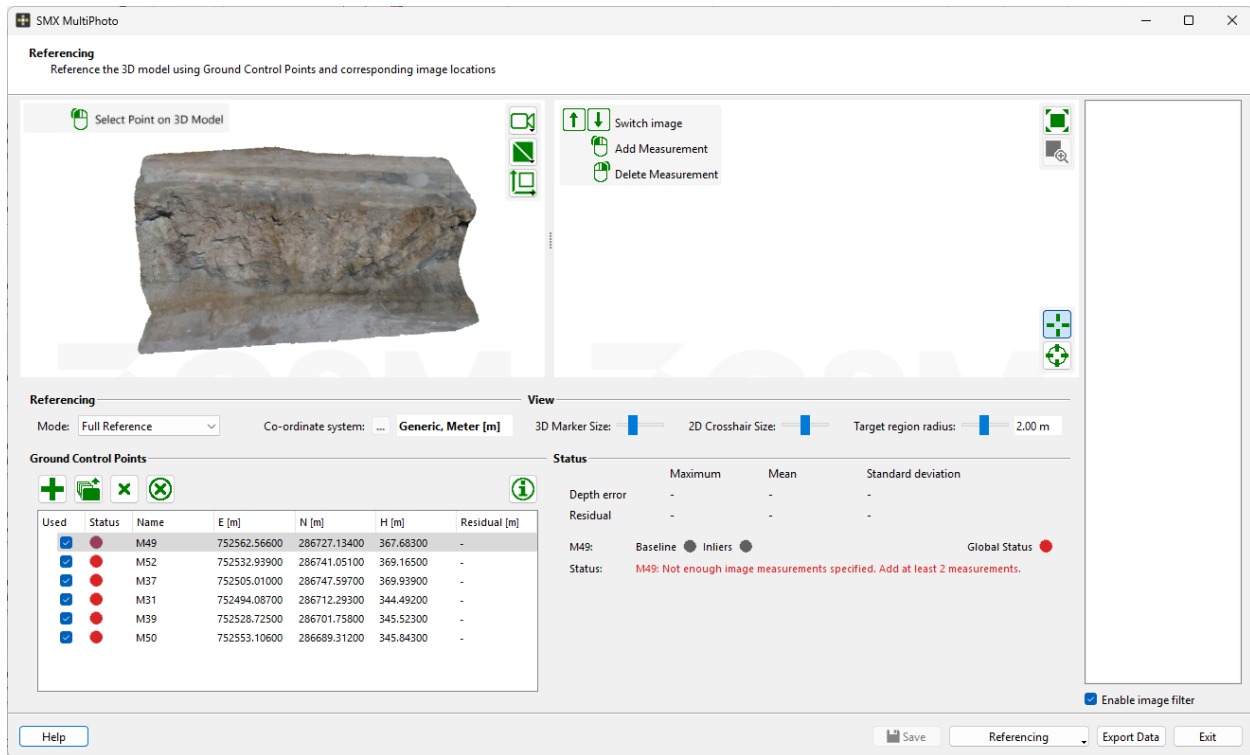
SMX MultiPhoto

Referencing
Reference the 3D model using Ground Control Points and corresponding image locations

Select Point on 3D Model

Switch image
Add Measurement
Delete Measurement

Referencing
Mode: Full Reference
Co-ordinate system: ... Generic, Meter [m]

View
3D Marker Size: 2D Crosshair Size: Target region radius: 2.00 m

Ground Control Points

| Used | Status | Name | E [m] | N [m] | H [m] | Residual [m] |
|---|---|---|---|---|---|---|
| | | M49 | 752562.56600 | 286727.13400 | 367.68300 | - |
| | | M52 | 752532.93900 | 286741.05100 | 369.16500 | - |
| | | M37 | 752505.01000 | 286747.59700 | 369.93900 | - |
| | | M31 | 752494.08700 | 286712.29300 | 344.49200 | - |
| | | M39 | 752528.72500 | 286701.75800 | 345.52300 | - |
| | | M50 | 752553.10600 | 286689.31200 | 345.84300 | - |

Status

| | Maximum | Mean | Standard deviation |
|---|---|---|---|
| Depth error | - | - | - |
| Residual | - | - | - |

M49: Baseline Inliers Global Status
Status: M49: Not enough image measurements specified. Add at least 2 measurements.

Enable image filter

Help Save Referencing Export Data Exit